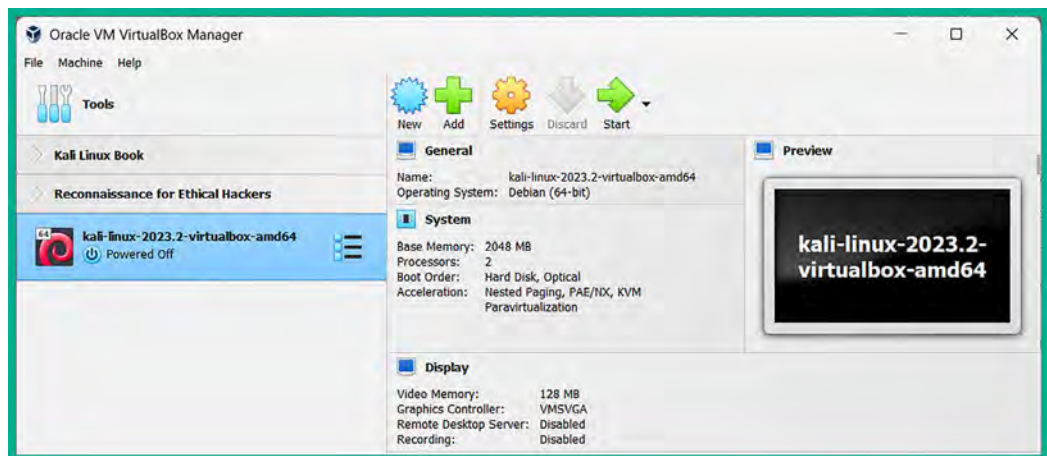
Oracle VM VirtualBox Manager

File Machine Help

Tools

New Add Settings Discard Start

Kali Linux Book

Reconnaissance for Ethical Hackers

64

kali-linux-2023.2-virtualbox-amd64

Powered Off

General

Name: kali-linux-2023.2-virtualbox-amd64
Operating System: Debian (64-bit)

System

Base Memory: 2048 MB
Processors: 2
Boot Order: Hard Disk, Optical
Acceleration: Nested Paging, PAE/NX, KVM Paravirtualization

Preview

kali-linux-2023.2-virtualbox-amd64

Display

Video Memory: 128 MB
Graphics Controller: VMSVGA
Remote Desktop Server: Disabled
Recording: Disabled